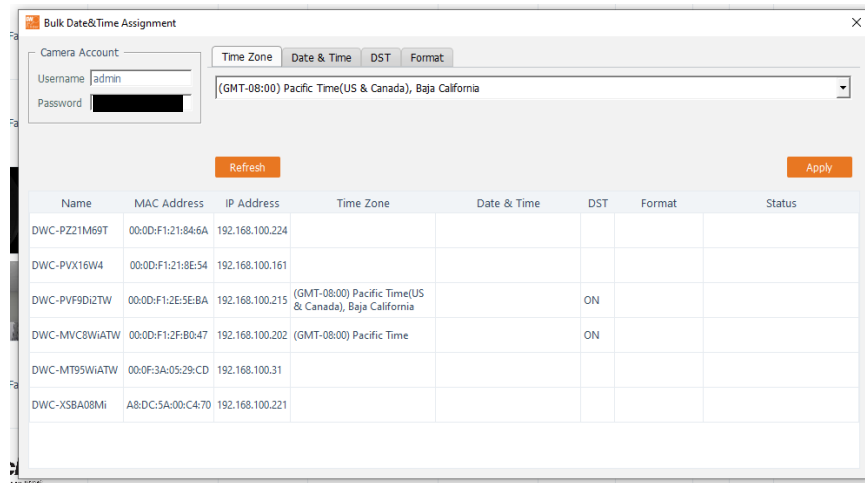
Bulk Date&Time Assignment

Camera Account
Username admin
Password

Time Zone | Date & Time | DST | Format

(GMT-08:00) Pacific Time(US & Canada), Baja California

Refresh

Apply

| Name | MAC Address | IP Address | Time Zone | Date & Time | DST | Format | Status |
|---|---|---|---|---|---|---|---|
| DWC-PZ21M69T | 00:0D:F1:21:84:6A | 192.168.100.224 | | | | | |
| DWC-PVX16W4 | 00:0D:F1:21:8E:54 | 192.168.100.161 | | | | | |
| DWC-PVF9Di2TW | 00:0D:F1:2E:5E:BA | 192.168.100.215 | (GMT-08:00) Pacific Time(US & Canada), Baja California | | ON | | |
| DWC-MVC8WiATW | 00:0D:F1:2F:B0:47 | 192.168.100.202 | (GMT-08:00) Pacific Time | | ON | | |
| DWC-MT95WiATW | 00:0F:3A:05:29:CD | 192.168.100.31 | | | | | |
| DWC-XSBA08Mi | A8:DC:5A:00:C4:70 | 192.168.100.221 | | | | | |